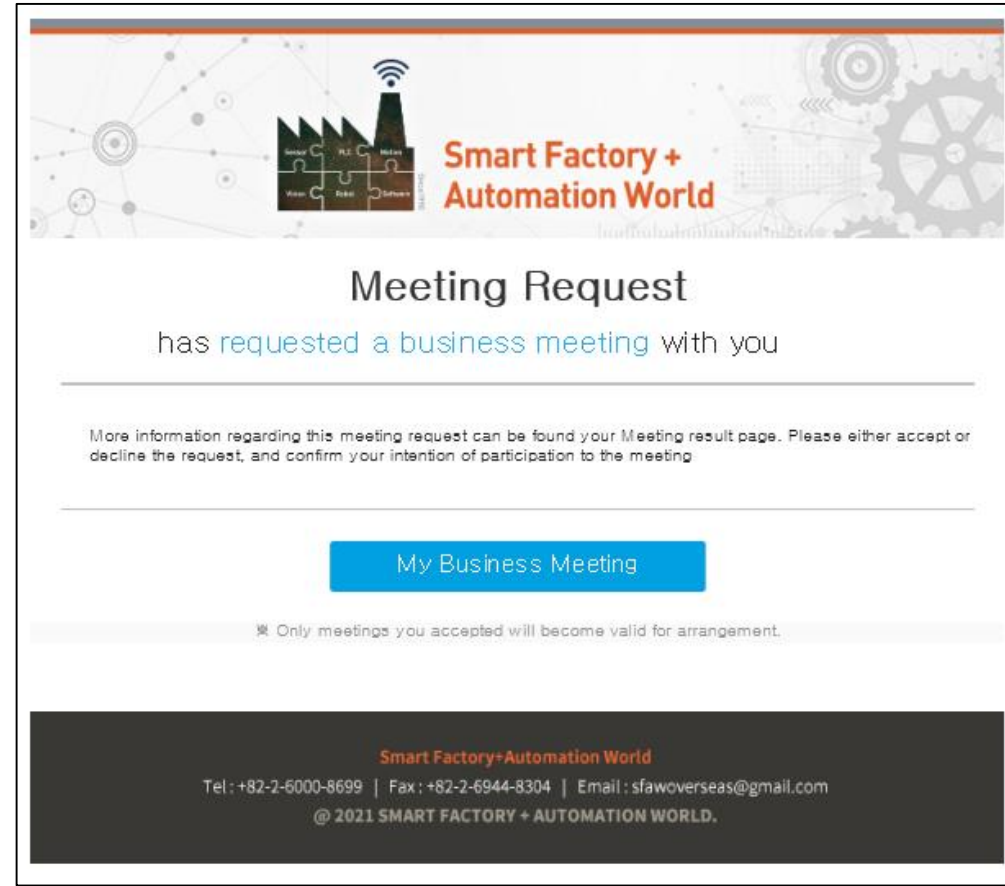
Sensor PLC Motion Vision Robot Software

Smart Factory + Automation World

Meeting Request

has requested a business meeting with you

More information regarding this meeting request can be found your Meeting result page. Please either accept or decline the request, and confirm your intention of participation to the meeting

My Business Meeting

※ Only meetings you accepted will become valid for arrangement.

Smart Factory+Automation World
Tel : +82-2-6000-8699 | Fax : +82-2-6944-8304 | Email : sfawoverseas@gmail.com
@ 2021 SMART FACTORY + AUTOMATION WORLD.